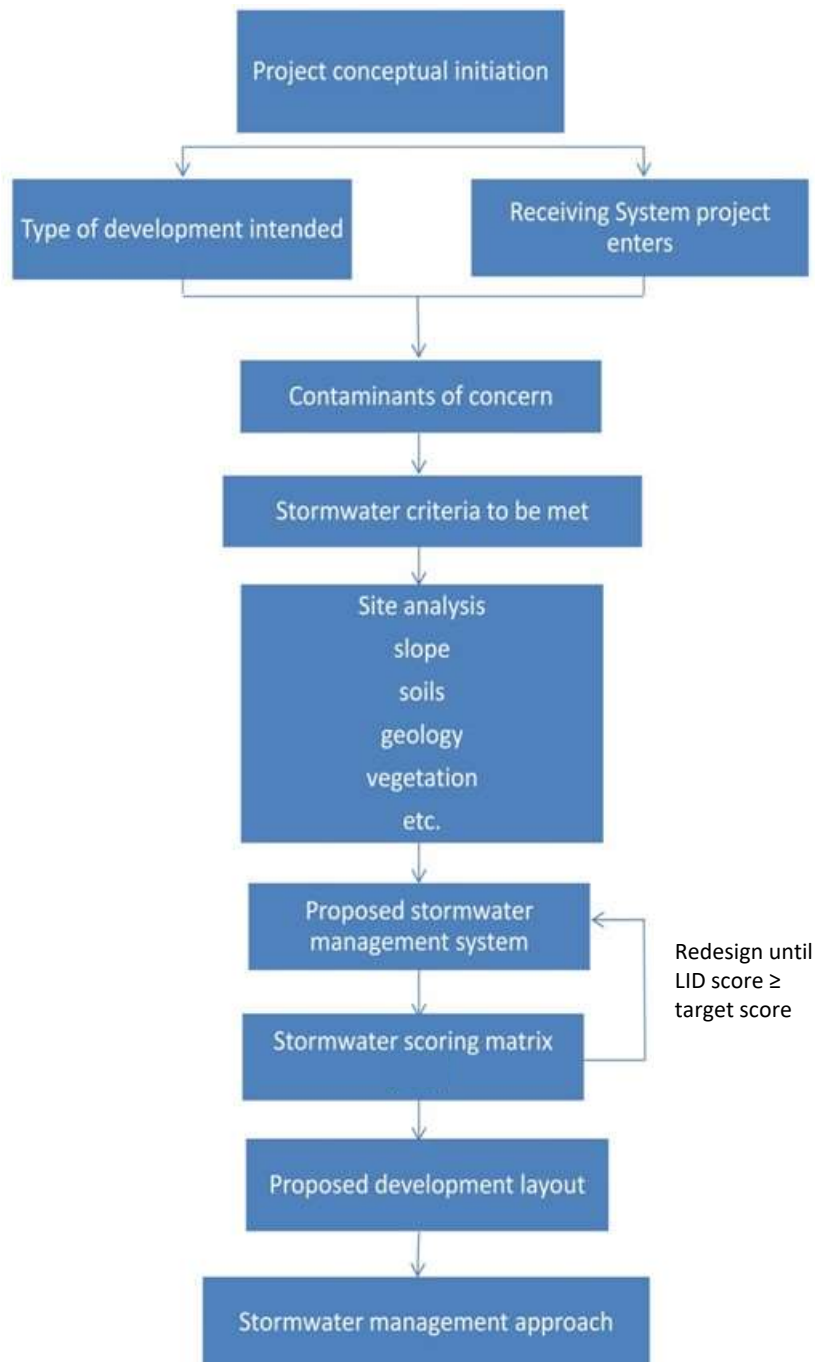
Project conceptual initiation

Type of development intended

Receiving System project enters

Contaminants of concern

Stormwater criteria to be met

Site analysis
slope
soils
geology
vegetation
etc.

Proposed stormwater management system

Redesign until LID score ≥ target score

Stormwater scoring matrix

Proposed development layout

Stormwater management approach